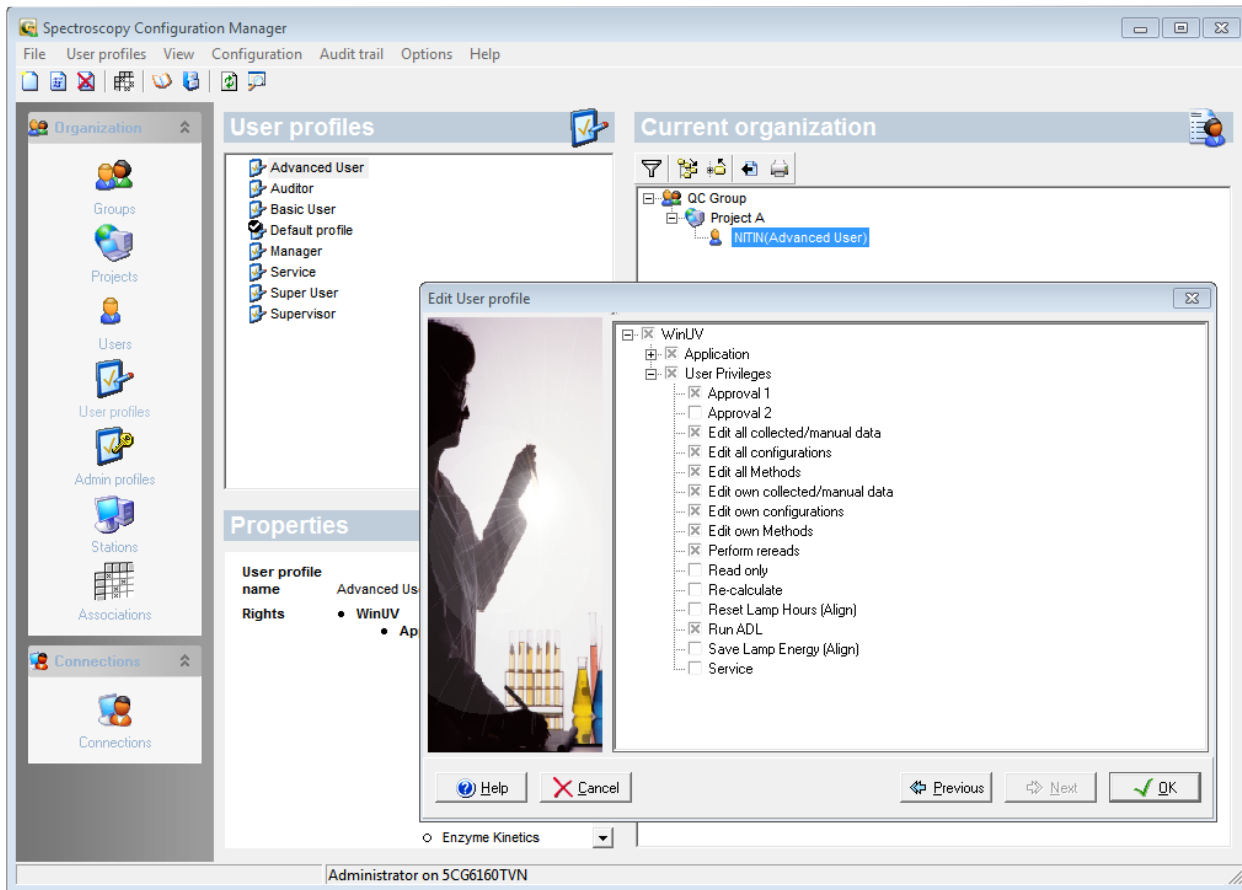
Spectroscopy Configuration Manager

File User profiles View Configuration Audit trail Options Help

Organization

Groups

Projects

Users

User profiles

Admin profiles

Stations

Associations

Connections

Connections

User profiles

Advanced User
Auditor
Basic User
Default profile
Manager
Service
Super User
Supervisor

Properties

User profile name Advanced Us

Rights
• WinUV
• Ap

○ Enzyme Kinetics

Current organization

QC Group
Project A
NITIN(Advanced User)

Edit User profile

WinUV
Application
User Privileges
Approval 1
Approval 2
Edit all collected/manual data
Edit all configurations
Edit all Methods
Edit own collected/manual data
Edit own configurations
Edit own Methods
Perform rereads
Read only
Re-calculate
Reset Lamp Hours (Align)
Run ADL
Save Lamp Energy (Align)
Service

Help
Cancel
Previous
Next
OK

Administrator on 5CG6160TVN